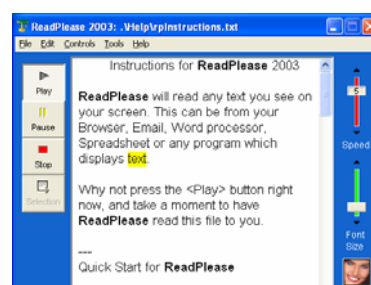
ReadPlease 2003: .\Help\rpInstructions.txt

File Edit Controls Tools Help

Play

Pause

Stop

Selection

Instructions for **ReadPlease** 2003

**ReadPlease** will read any text you see on your screen. This can be from your Browser, Email, Word processor, Spreadsheet or any program which displays text.

Why not press the <Play> button right now, and take a moment to have **ReadPlease** read this file to you.

---

Quick Start for **ReadPlease**

5

Speed

Font Size